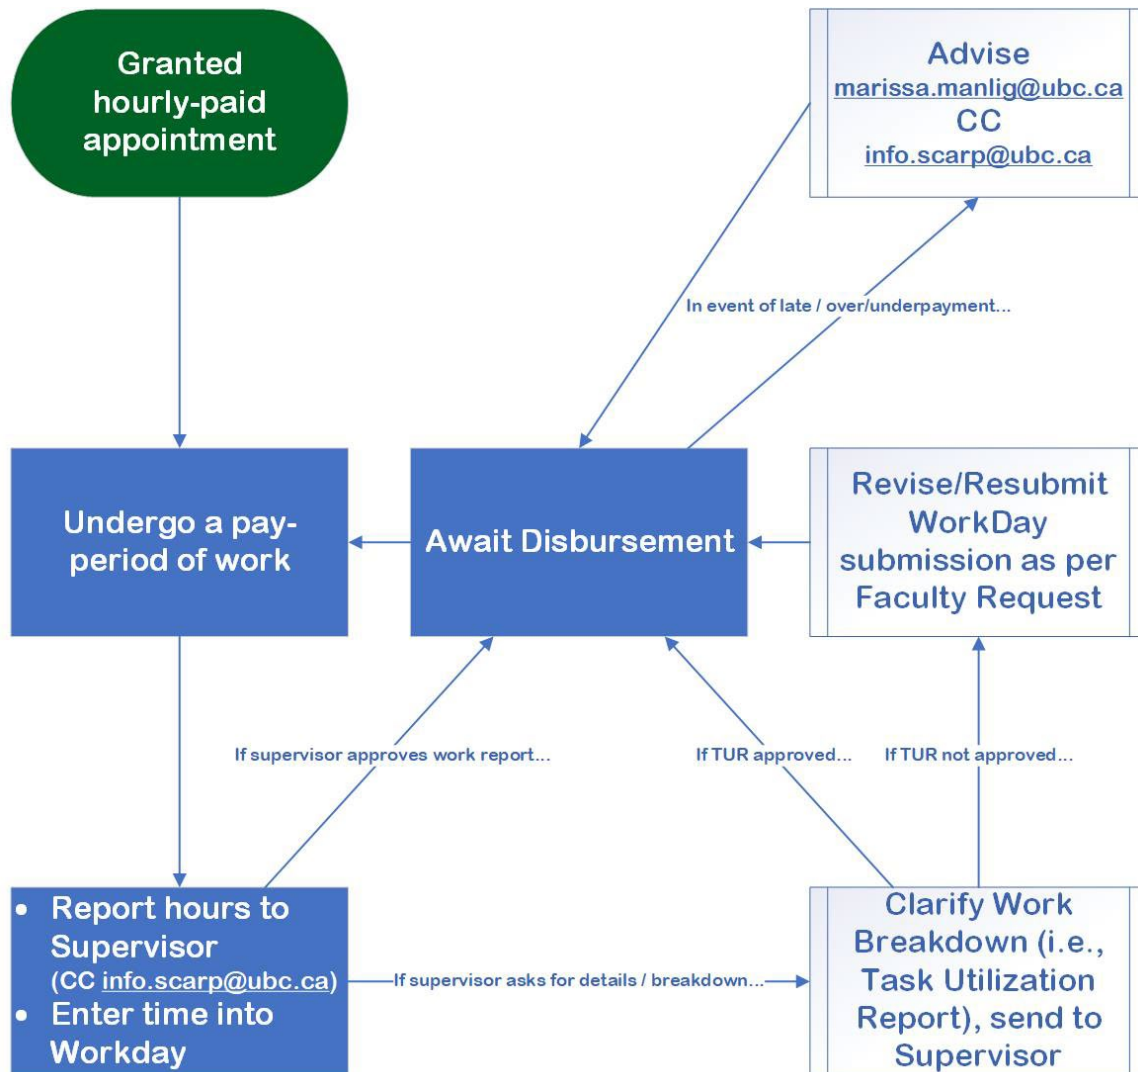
Granted hourly-paid appointment

Advise
marissa.manlig@ubc.ca
CC
info.scarp@ubc.ca

In event of late / over/underpayment...

Undergo a pay-period of work

Await Disbursement

Revise/Resubmit WorkDay submission as per Faculty Request

If supervisor approves work report...

If TUR approved...

If TUR not approved...

• Report hours to Supervisor (CC info.scarp@ubc.ca)
• Enter time into Workday

If supervisor asks for details / breakdown...

Clarify Work Breakdown (i.e., Task Utilization Report), send to Supervisor